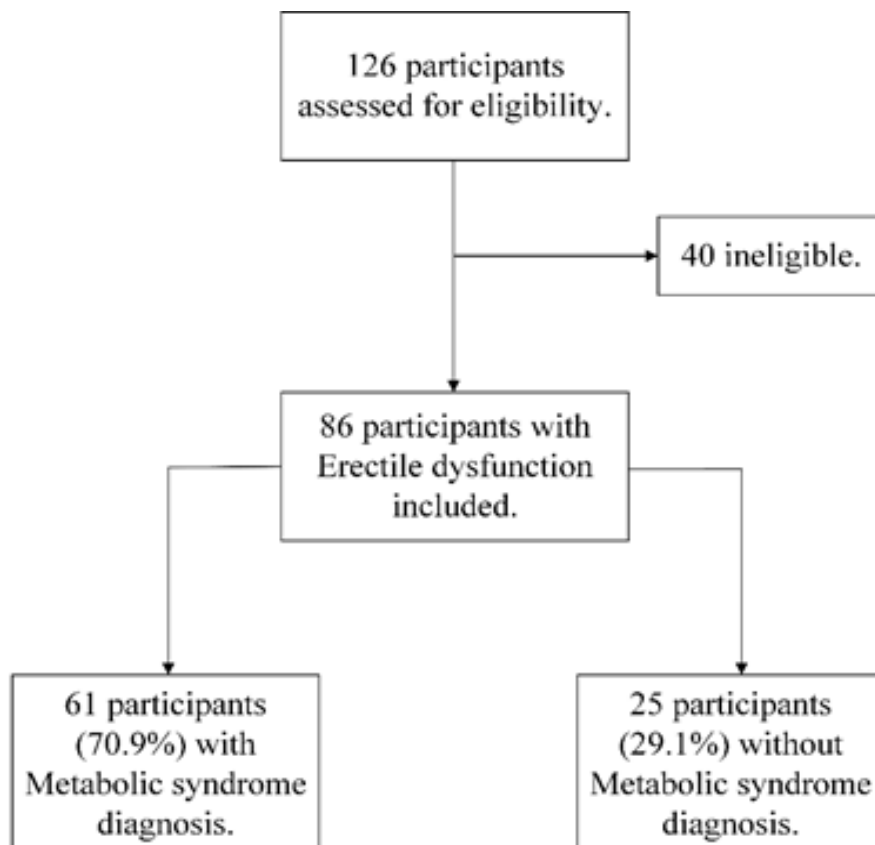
126 participants assessed for eligibility.

40 ineligible.

86 participants with Erectile dysfunction included.

61 participants (70.9%) with Metabolic syndrome diagnosis.

25 participants (29.1%) without Metabolic syndrome diagnosis.